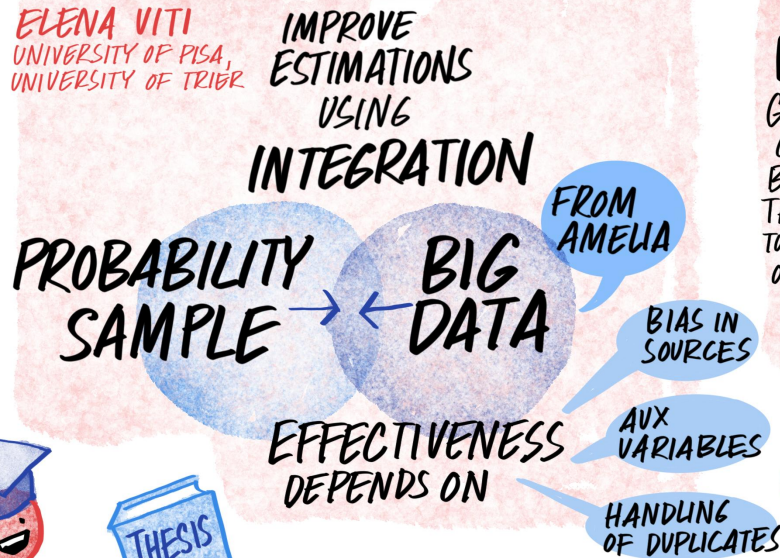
ELENA VITI
UNIVERSITY OF PISA, UNIVERSITY OF TRIER

IMPROVE ESTIMATIONS USING INTEGRATION

FROM AMELIA

PROBABILITY SAMPLE

BIG DATA

BIAS IN SOURCES

AUX VARIABLES

EFFECTIVENESS DEPENDS ON

HANDLING OF DUPLICATES

THESIS

G
C
B
TH
TO
O